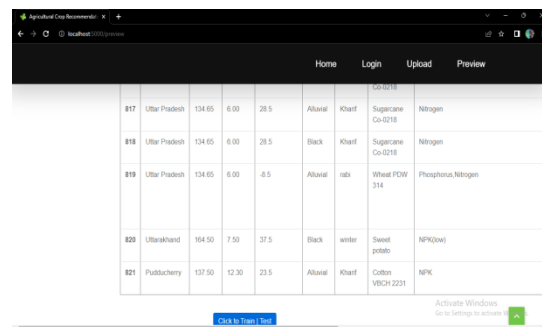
Agricultural Crop Recommenda | × | +

localhost:5000/preview

Home Login Upload Preview

Co-0218

| 817 | Uttar Pradesh | 134.65 | 6.00 | 28.5 | Alluvial | Kharif | Sugarcane Co-0218 | Nitrogen |
|---|---|---|---|---|---|---|---|---|
| 818 | Uttar Pradesh | 134.65 | 6.00 | 28.5 | Black | Kharif | Sugarcane Co-0218 | Nitrogen |
| 819 | Uttar Pradesh | 134.65 | 6.00 | 8.5 | Alluvial | rabi | Wheat PDW 314 | Phosphorus,Nitrogen |
| 820 | Uttarakhand | 164.50 | 7.50 | 37.5 | Black | winter | Sweet potato | NPK(low) |
| 821 | Pudducherry | 137.50 | 12.30 | 23.5 | Alluvial | Kharif | Cotton VBCH 2231 | NPK |

Activate Windows
Go to Settings to activate Windows.

Click to Train | Test